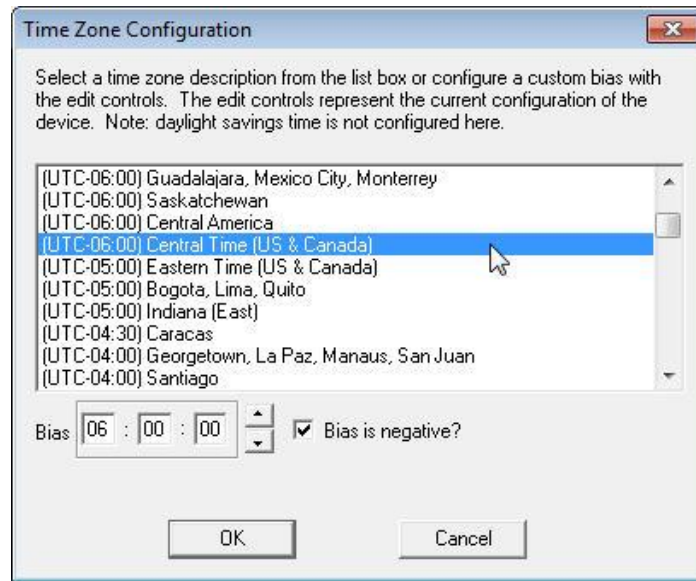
Time Zone Configuration

Select a time zone description from the list box or configure a custom bias with the edit controls. The edit controls represent the current configuration of the device. Note: daylight savings time is not configured here.

(UTC-06:00) Guadalajara, Mexico City, Monterrey
(UTC-06:00) Saskatchewan
(UTC-06:00) Central America
(UTC-06:00) Central Time (US & Canada)
(UTC-05:00) Eastern Time (US & Canada)
(UTC-05:00) Bogota, Lima, Quito
(UTC-05:00) Indiana (East)
(UTC-04:30) Caracas
(UTC-04:00) Georgetown, La Paz, Manaus, San Juan
(UTC-04:00) Santiago

Bias 06 : 00 : 00

Bias is negative?

OK

Cancel